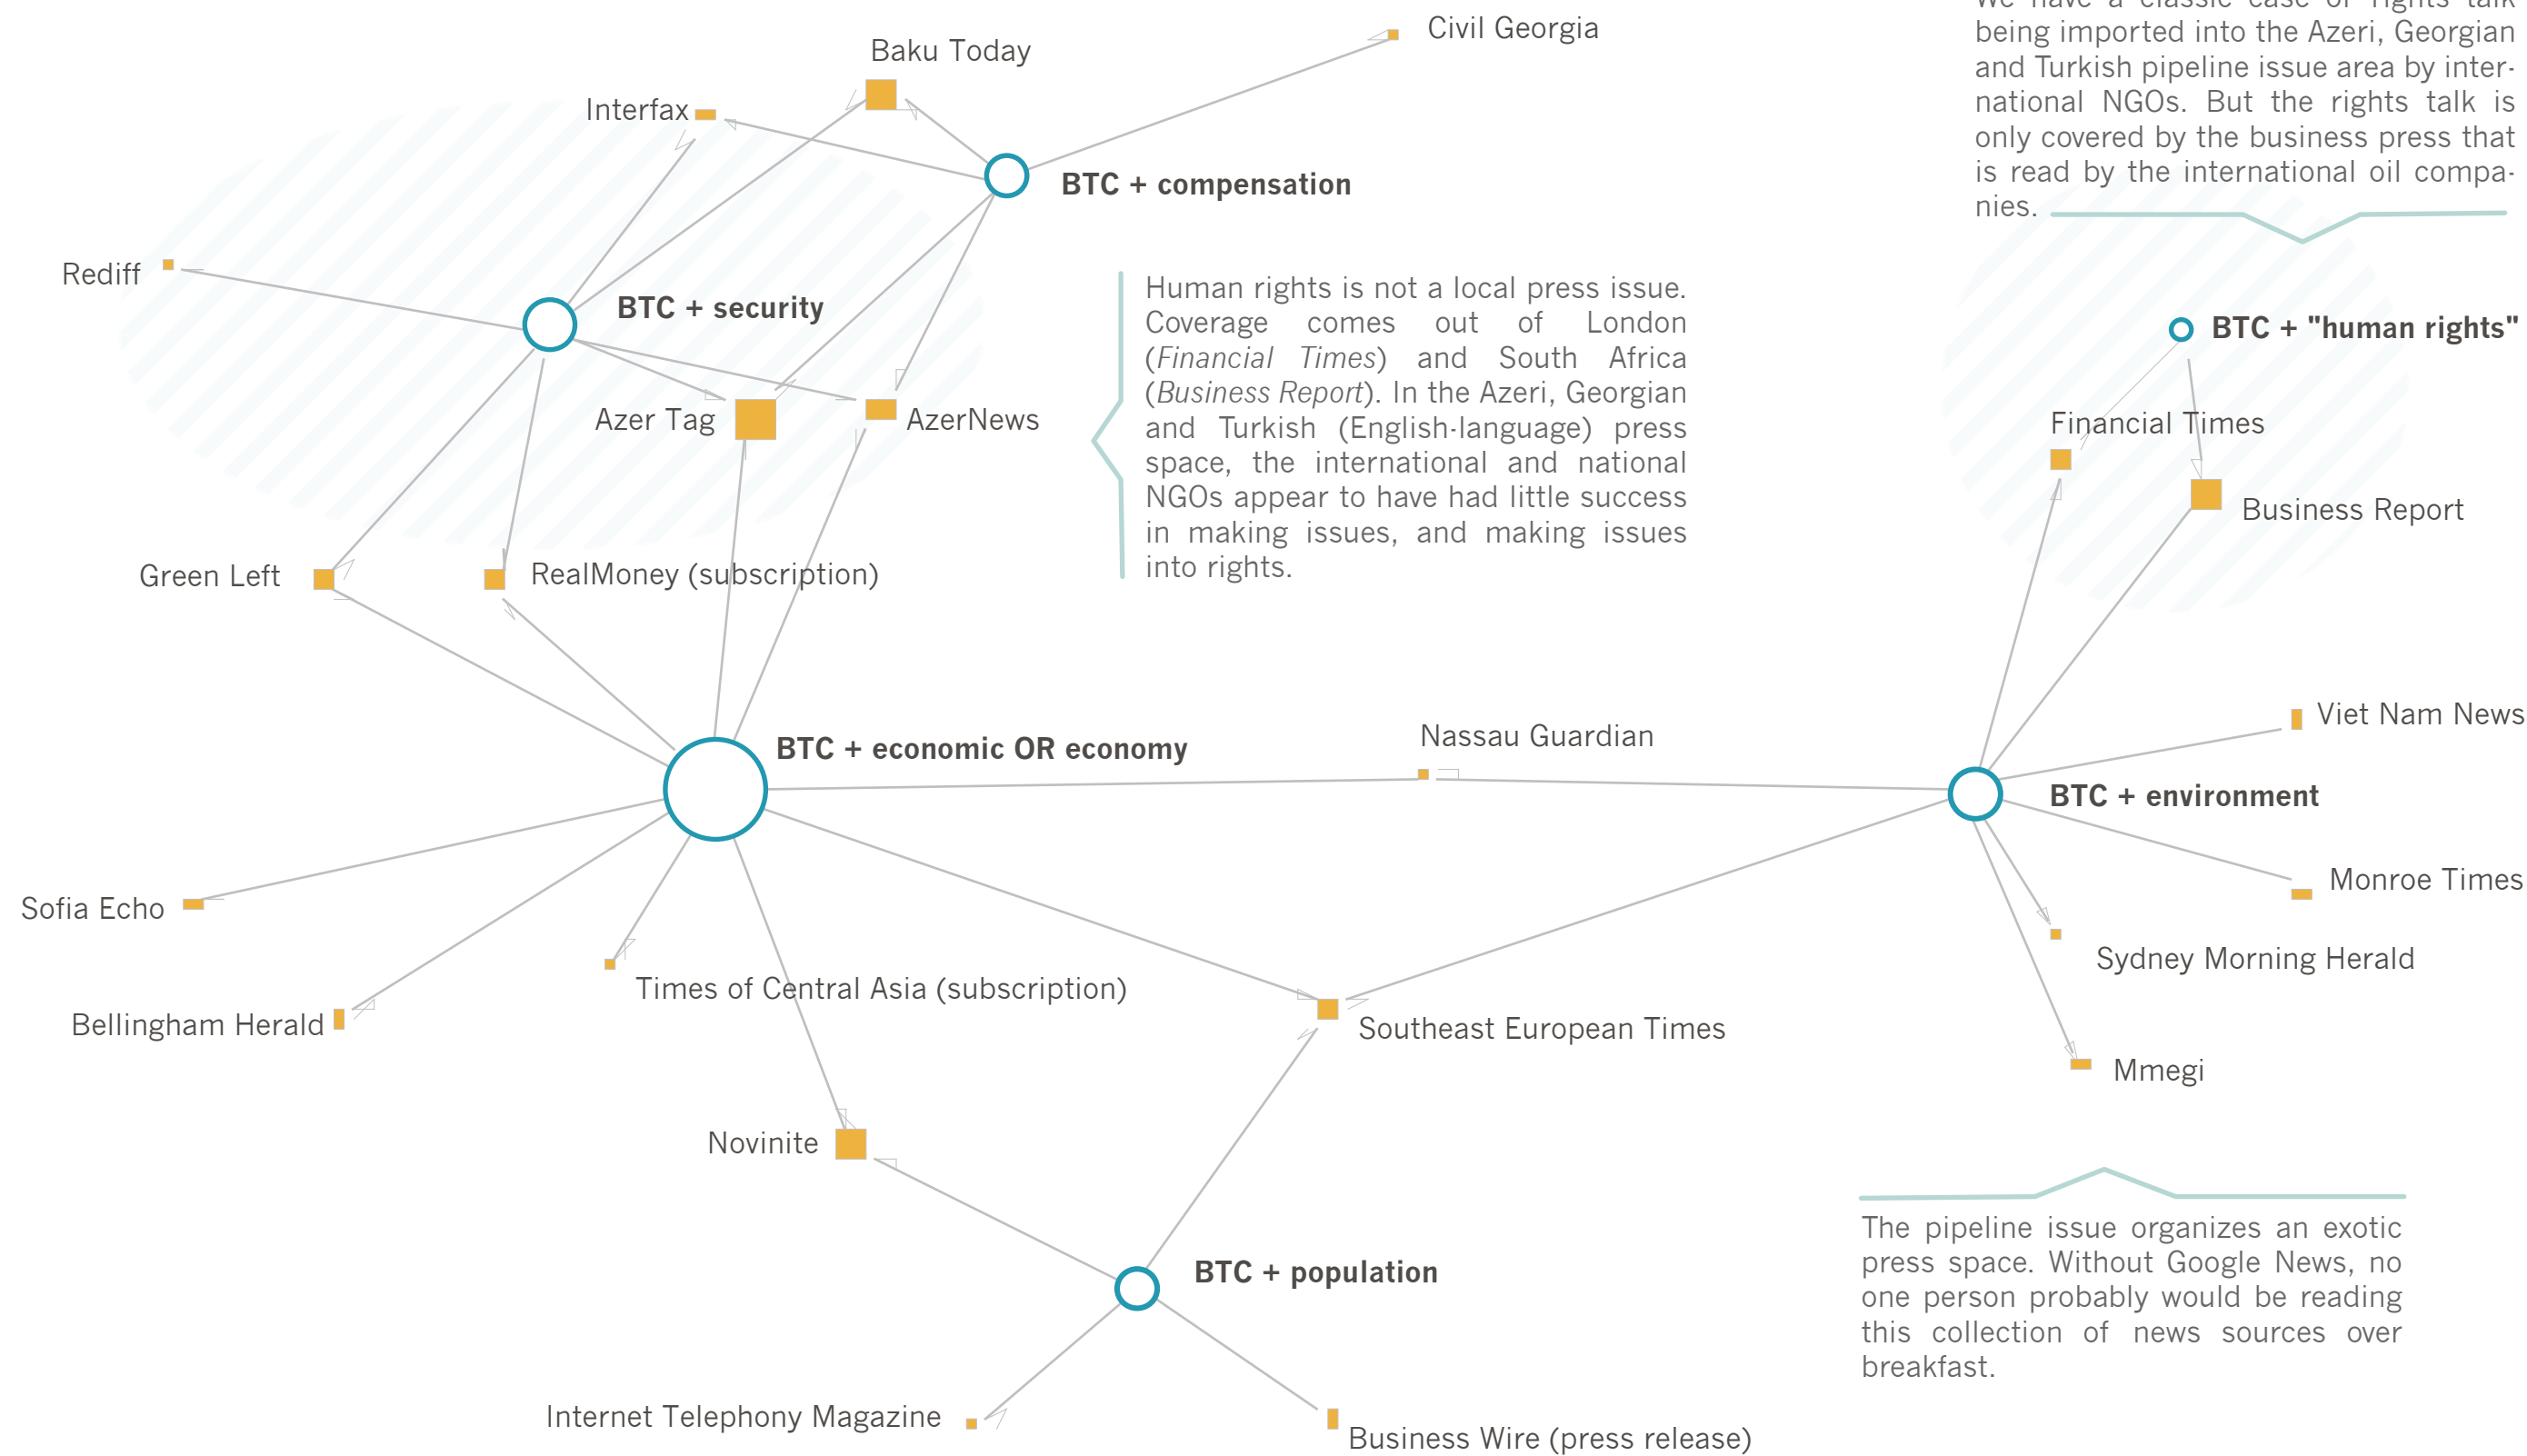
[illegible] being imported into the Azeri, Georgian and Turkish pipeline issue area by international NGOs. But the rights talk is only covered by the business press that is read by the international oil companies.

Baku Today

Civil Georgia

Interfax

BTC + compensation

Rediff

BTC + security

Human rights is not a local press issue. Coverage comes out of London (*Financial Times*) and South Africa (*Business Report*). In the Azeri, Georgian and Turkish (English-language) press space, the international and national NGOs appear to have had little success in making issues, and making issues into rights.

BTC + "human rights"

Azer Tag

AzerNews

Financial Times

Business Report

Green Left

RealMoney (subscription)

Viet Nam News

Nassau Guardian

BTC + economic OR economy

BTC + environment

Monroe Times

Sofia Echo

Sydney Morning Herald

Times of Central Asia (subscription)

Bellingham Herald

Southeast European Times

Mmegi

Novinite

The pipeline issue organizes an exotic press space. Without Google News, no one person probably would be reading this collection of news sources over breakfast.

BTC + population

Internet Telephony Magazine

Business Wire (press release)